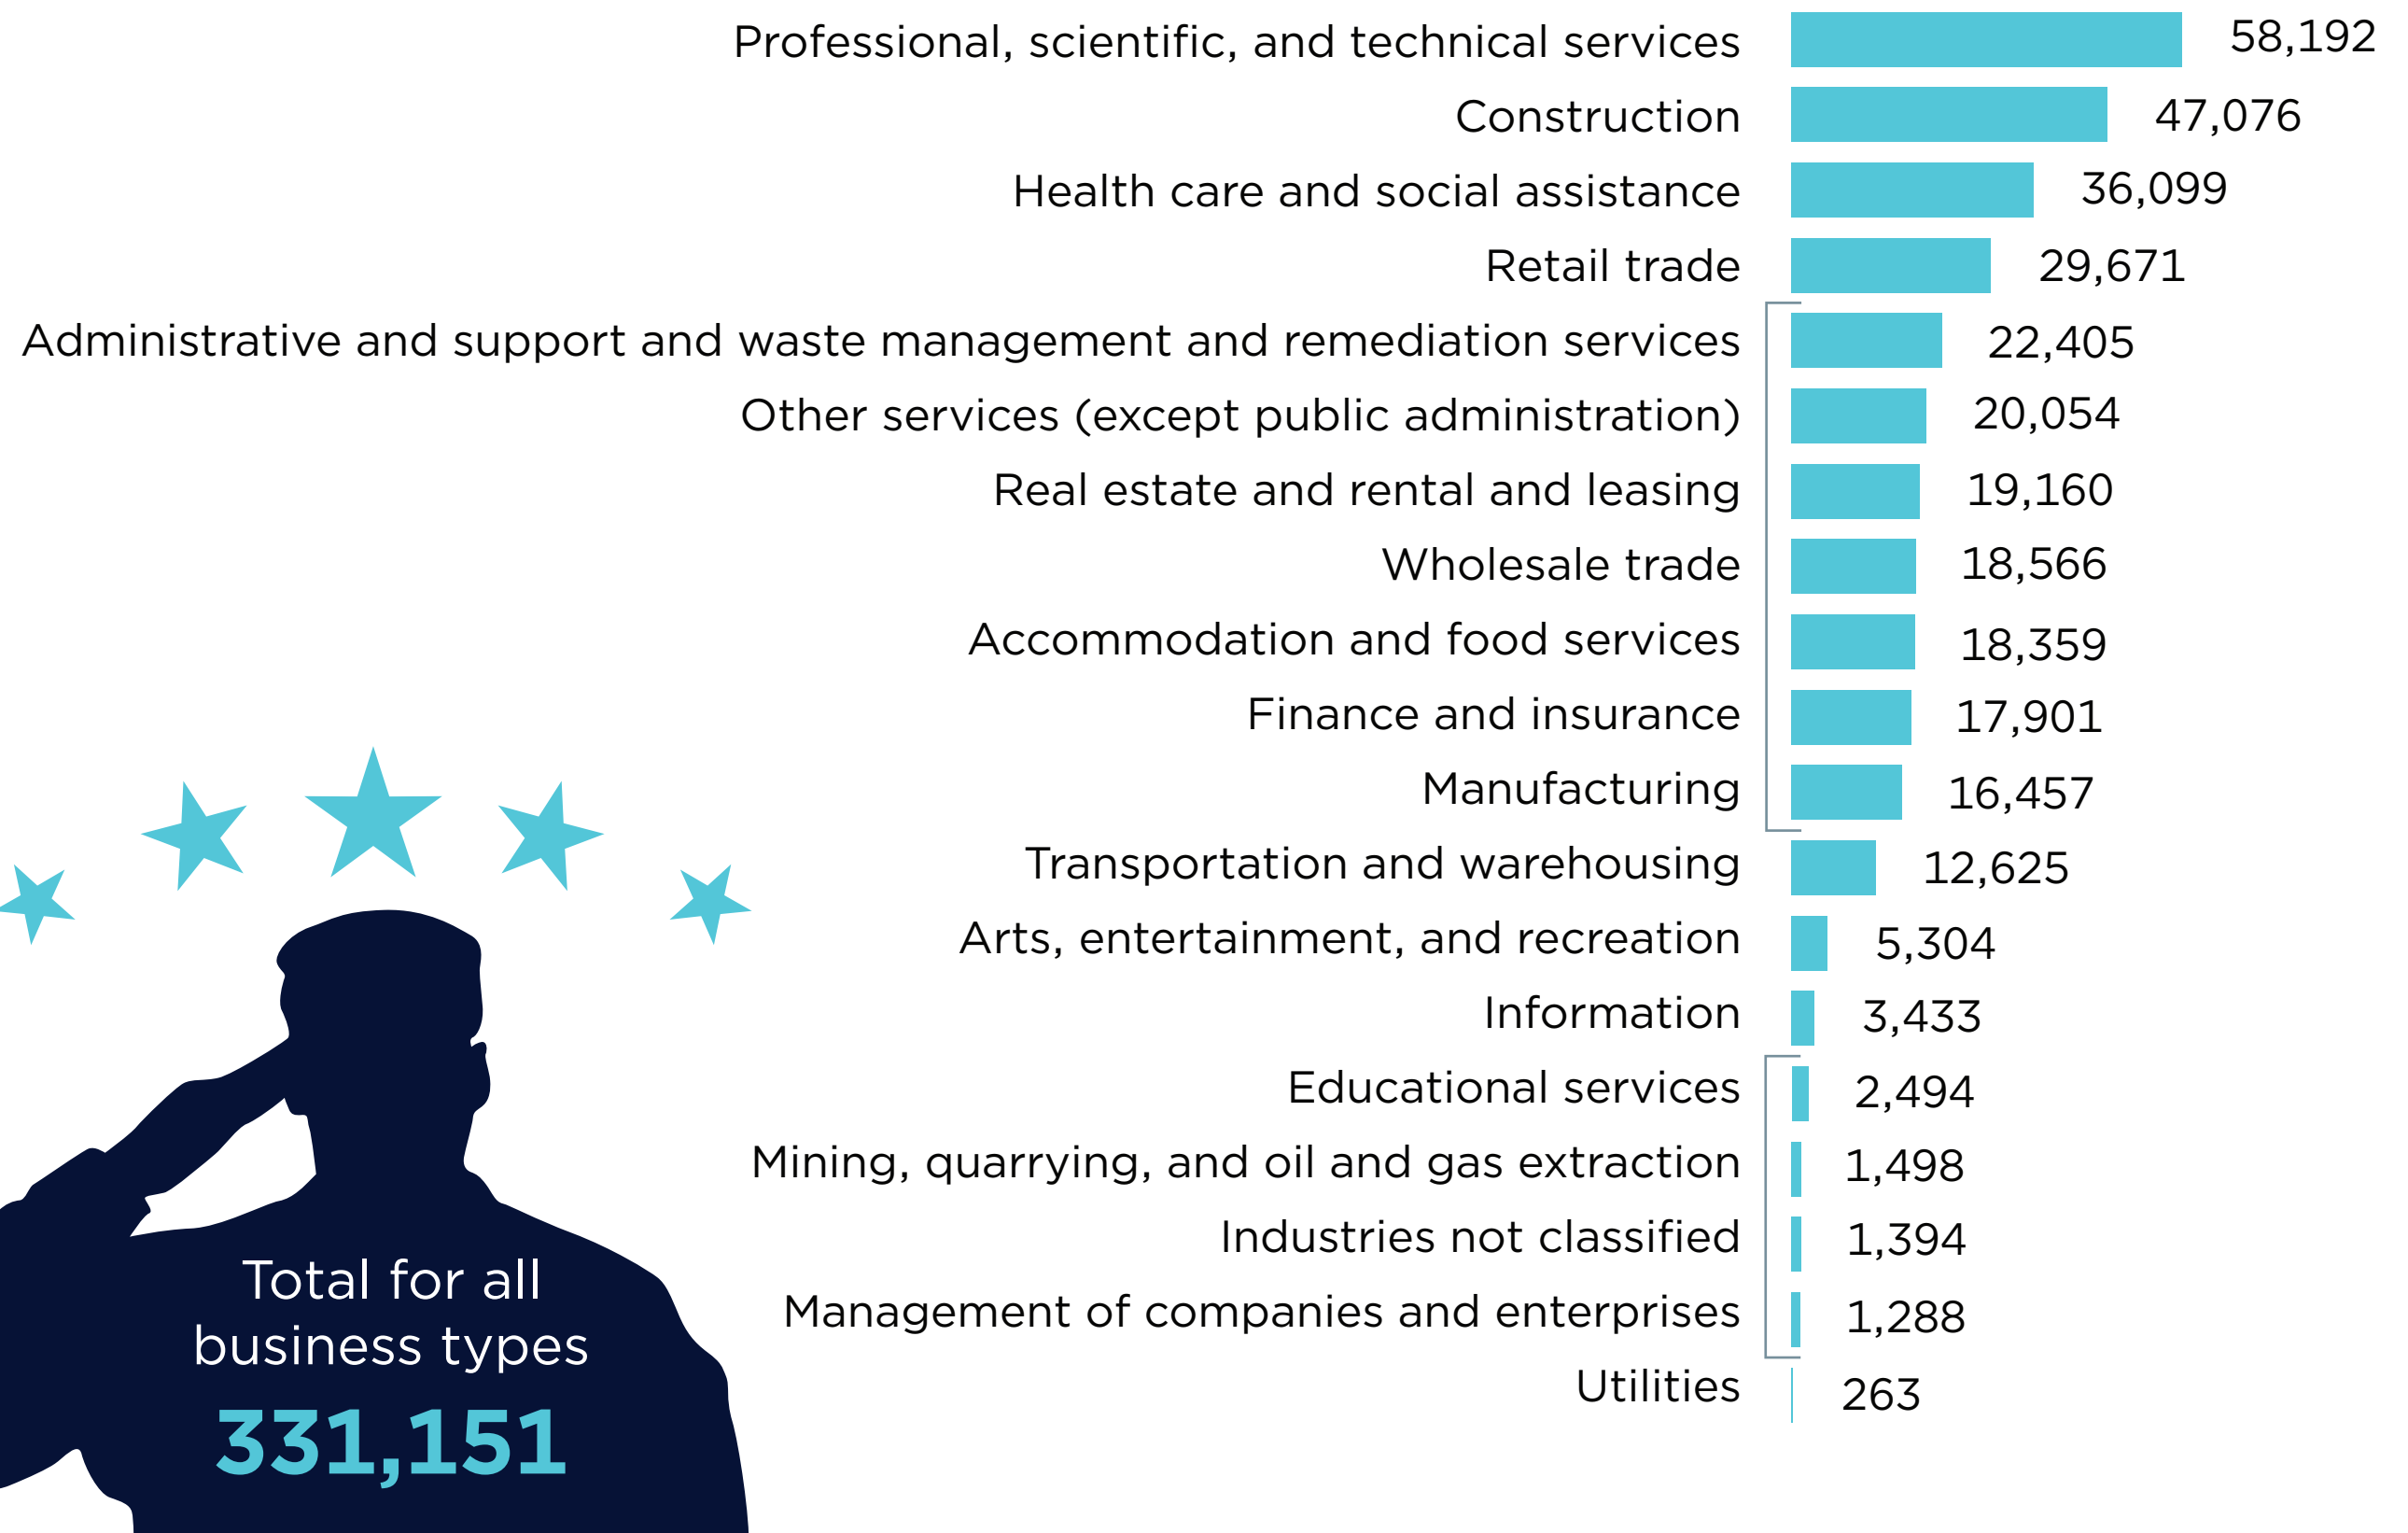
Professional, scientific, and technical services 58,192
Construction 47,076
Health care and social assistance 36,099
Retail trade 29,671
Administrative and support and waste management and remediation services 22,405
Other services (except public administration) 20,054
Real estate and rental and leasing 19,160
Wholesale trade 18,566
Accommodation and food services 18,359
Finance and insurance 17,901
Manufacturing 16,457
Transportation and warehousing 12,625
Arts, entertainment, and recreation 5,304
Information 3,433
Educational services 2,494
Mining, quarrying, and oil and gas extraction 1,498
Industries not classified 1,394
Management of companies and enterprises 1,288
Utilities 263

Total for all business types
331,151